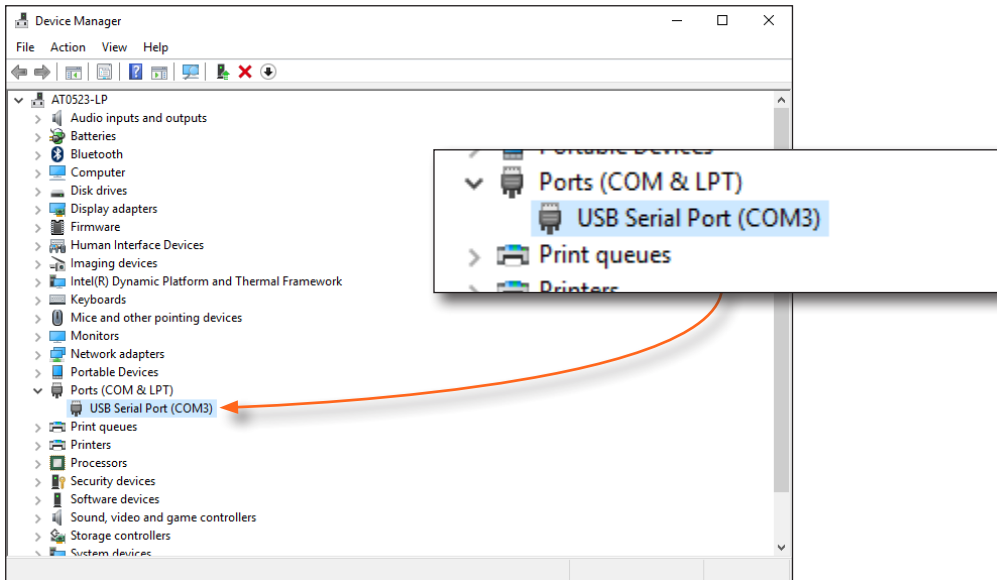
Device Manager

File Action View Help

AT0523-LP
Audio inputs and outputs
Batteries
Bluetooth
Computer
Disk drives
Display adapters
Firmware
Human Interface Devices
Imaging devices
Intel(R) Dynamic Platform and Thermal Framework
Keyboards
Mice and other pointing devices
Monitors
Network adapters
Portable Devices
Ports (COM & LPT)
USB Serial Port (COM3)
Print queues
Printers
Processors
Security devices
Software devices
Sound, video and game controllers
Storage controllers
System devices

Portable Devices
Ports (COM & LPT)
USB Serial Port (COM3)
Print queues
Printers